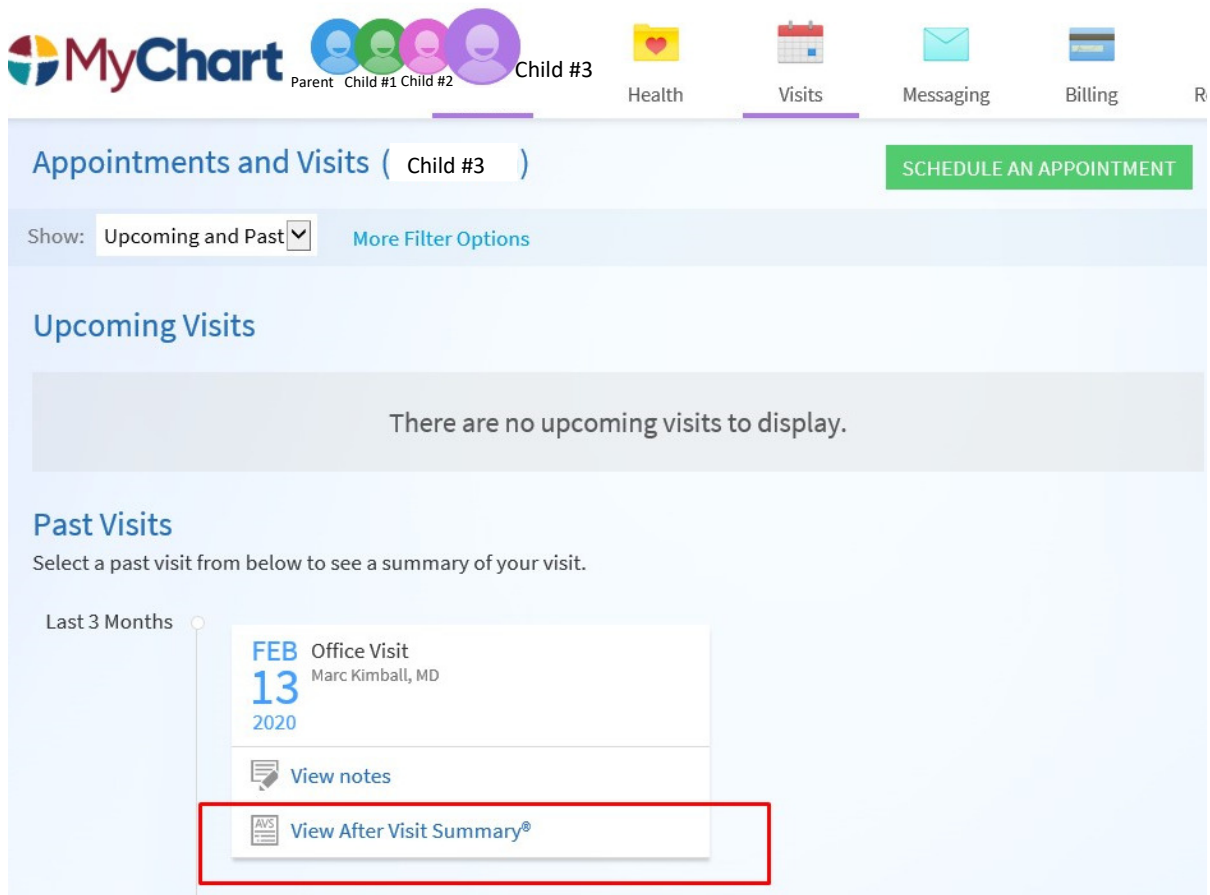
MyChart Parent Child #1 Child #2 Child #3 Health Visits Messaging Billing R

Appointments and Visits ( Child #3 )

SCHEDULE AN APPOINTMENT

Show: Upcoming and Past

More Filter Options

Upcoming Visits

There are no upcoming visits to display.

Past Visits

Select a past visit from below to see a summary of your visit.

Last 3 Months

FEB 13 2020

Office Visit

Marc Kimball, MD

View notes

AVS

View After Visit Summary®